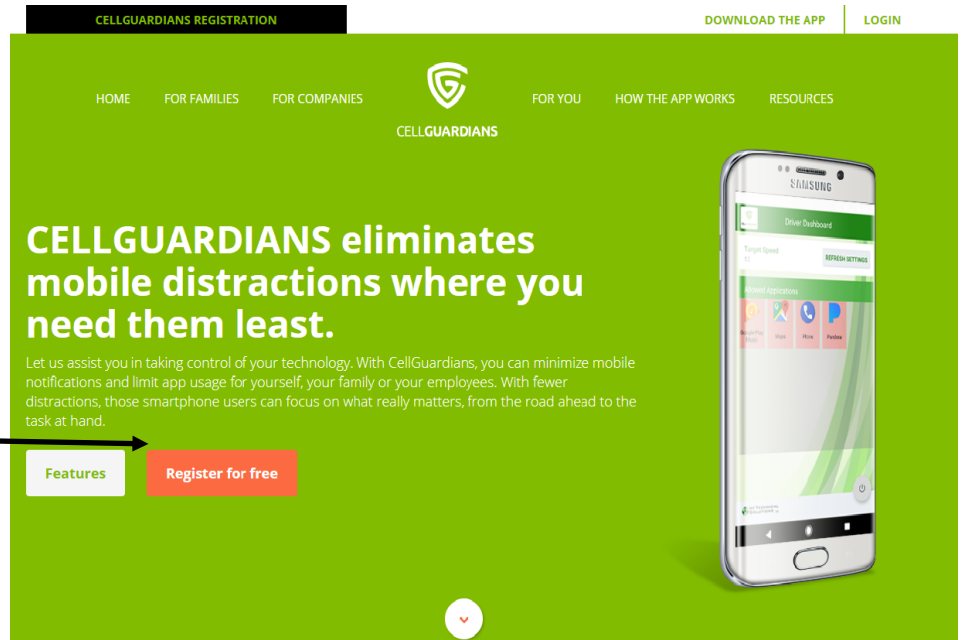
CELLGUARDIANS REGISTRATION

DOWNLOAD THE APP

LOGIN

HOME FOR FAMILIES FOR COMPANIES

CELLGUARDIANS

FOR YOU HOW THE APP WORKS RESOURCES

SAMSUNG

Driver Dashboard

Target Speed

REFRESH SETTINGS

Allowed Applications

Maps Phone Pandora

CELLGUARDIANS eliminates mobile distractions where you need them least.

Let us assist you in taking control of your technology. With CellGuardians, you can minimize mobile notifications and limit app usage for yourself, your family or your employees. With fewer distractions, those smartphone users can focus on what really matters, from the road ahead to the task at hand.

Features

Register for free